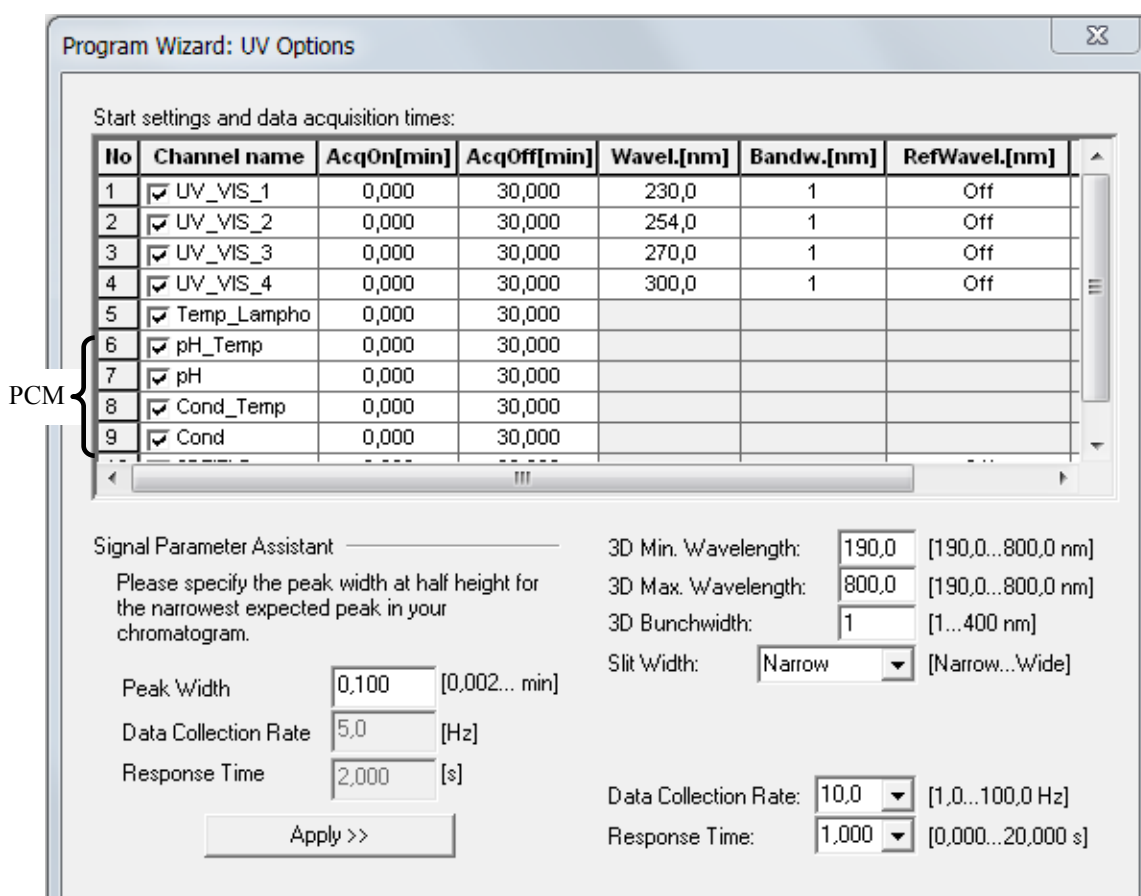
Program Wizard: UV Options

Start settings and data acquisition times:

| No | Channel name | AcqOn[min] | AcqOff[min] | Wavel.[nm] | Bandw.[nm] | RefWavel.[nm] |
|---|---|---|---|---|---|---|
| 1 | UV_VIS_1 | 0,000 | 30,000 | 230,0 | 1 | Off |
| 2 | UV_VIS_2 | 0,000 | 30,000 | 254,0 | 1 | Off |
| 3 | UV_VIS_3 | 0,000 | 30,000 | 270,0 | 1 | Off |
| 4 | UV_VIS_4 | 0,000 | 30,000 | 300,0 | 1 | Off |
| 5 | Temp_Lampho | 0,000 | 30,000 | | | |
| 6 | pH_Temp | 0,000 | 30,000 | | | |
| 7 | pH | 0,000 | 30,000 | | | |
| 8 | Cond_Temp | 0,000 | 30,000 | | | |
| 9 | Cond | 0,000 | 30,000 | | | |

PCM

Signal Parameter Assistant

Please specify the peak width at half height for the narrowest expected peak in your chromatogram.

Peak Width 0,100 [0,002... min]

Data Collection Rate 5,0 [Hz]

Response Time 2,000 [s]

Apply >>

3D Min. Wavelength: 190,0 [190,0...800,0 nm]

3D Max. Wavelength: 800,0 [190,0...800,0 nm]

3D Bunchwidth: 1 [1...400 nm]

Slit Width: Narrow [Narrow...Wide]

Data Collection Rate: 10,0 [1,0...100,0 Hz]

Response Time: 1,000 [0,000...20,000 s]